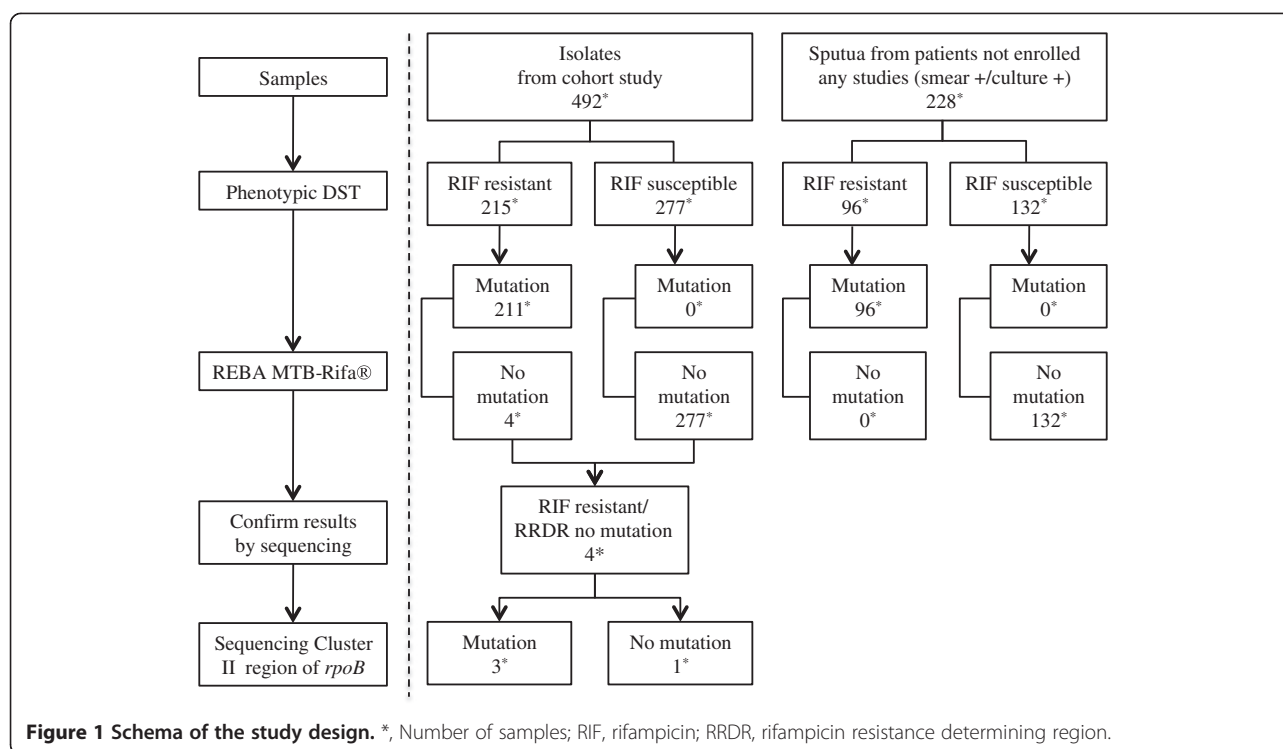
Samples

Phenotypic DST

REBA MTB-Rifa®

Confirm results by sequencing

Sequencing Cluster II region of *rpoB*

Isolates from cohort study 492*

Sputua from patients not enrolled any studies (smear +/culture +) 228*

RIF resistant 215*

RIF susceptible 277*

RIF resistant 96*

RIF susceptible 132*

Mutation 211*

Mutation 0*

Mutation 96*

Mutation 0*

No mutation 4*

No mutation 277*

No mutation 0*

No mutation 132*

RIF resistant/ RRDR no mutation 4*

Mutation 3*

No mutation 1*

**Figure 1 Schema of the study design.** *, Number of samples; RIF, rifampicin; RRDR, rifampicin resistance determining region.